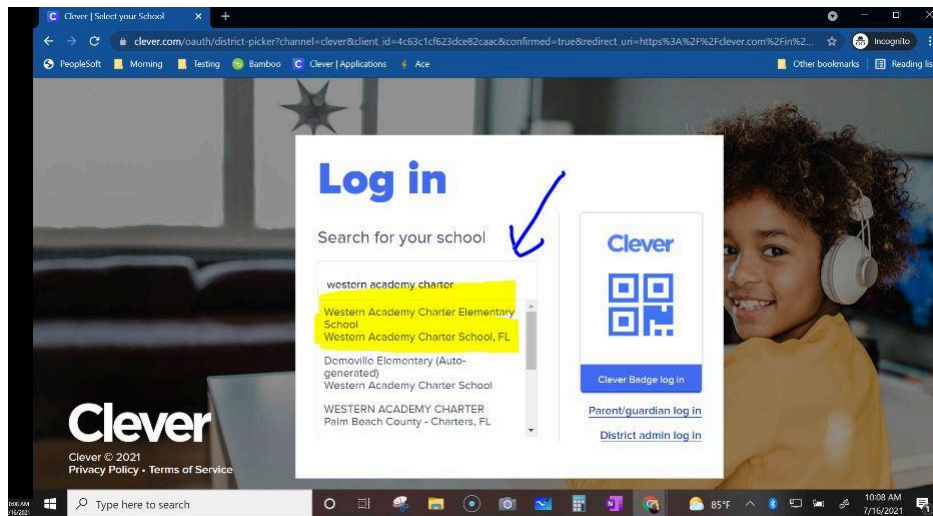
Clever | Select your School × +

clever.com/oauth/district-picker?channel=clever&client_id=4c63c1cf623dce82caac&confirmed=true&redirect_uri=https%3A%2F%2Fclever.com%2Fin%2... Incognito

PeopleSoft Morning Testing Bamboo Clever | Applications Ace Other bookmarks Reading lis

Log in

Search for your school

western academy charter

Western Academy Charter Elementary School
Western Academy Charter School, FL

Domoville Elementary (Auto-generated)
Western Academy Charter School

WESTERN ACADEMY CHARTER
Palm Beach County - Charters, FL

Clever

Clever Badge log in

Parent/guardian log in

District admin log in

Clever

Clever © 2021
Privacy Policy • Terms of Service

Type here to search

85°F 10:08 AM 7/16/2021

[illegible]